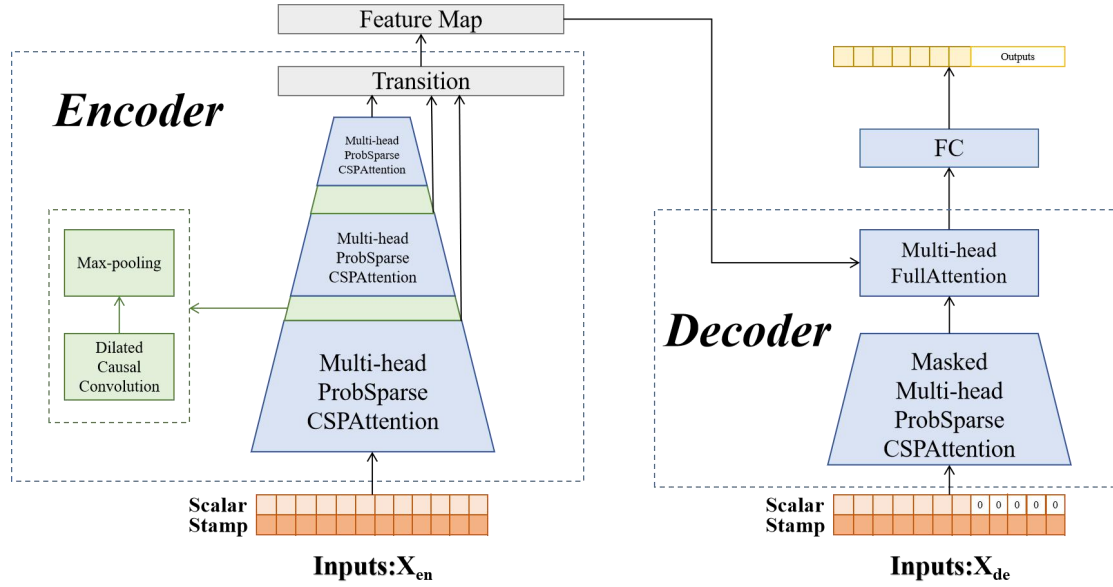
Feature Map

Transition

Encoder

Multi-head ProbSparse CSPAttention

Multi-head ProbSparse CSPAttention

Max-pooling

Dilated Causal Convolution

Multi-head ProbSparse CSPAttention

Scalar
Stamp

Inputs:$X_{en}$

Outputs

FC

Multi-head FullAttention

Decoder

Masked Multi-head ProbSparse CSPAttention

Scalar
Stamp

0 0 0 0 0

Inputs:$X_{de}$